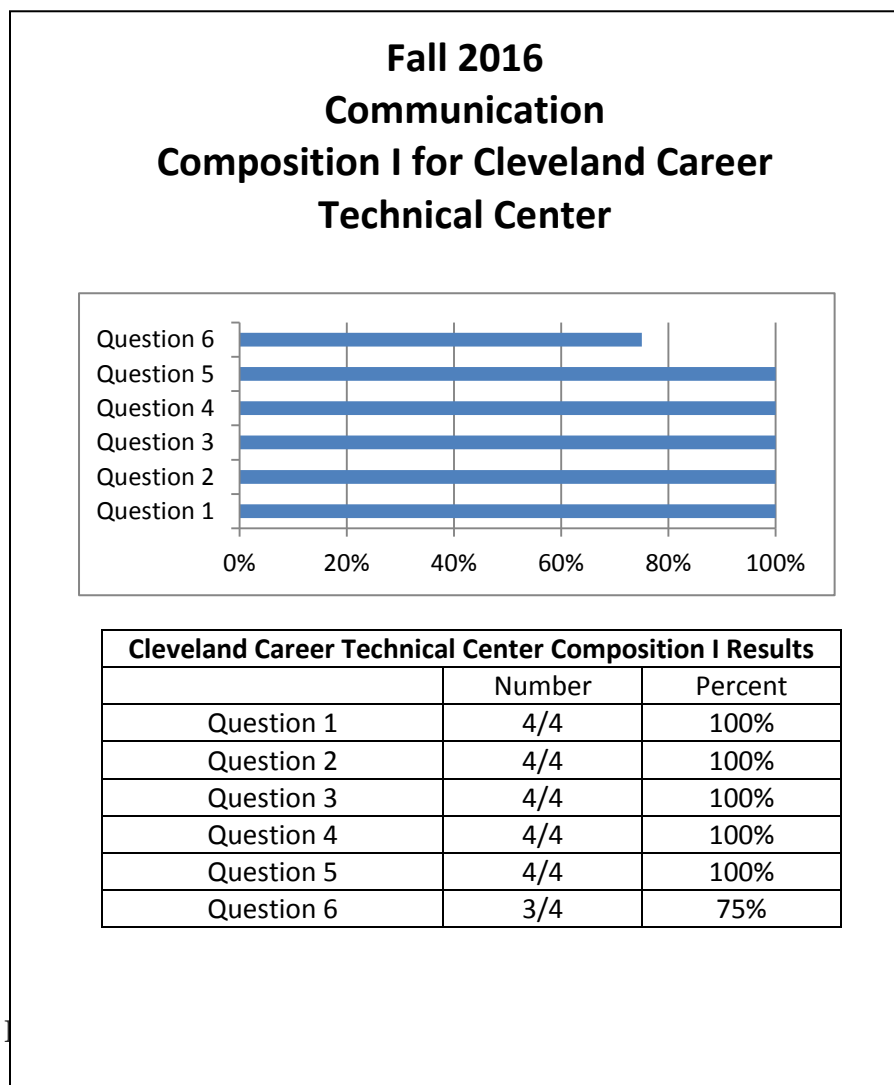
Fall 2016
Communication
Composition I for Cleveland Career Technical Center

Question 6
Question 5
Question 4
Question 3
Question 2
Question 1

0% 20% 40% 60% 80% 100%

| Cleveland Career Technical Center Composition I Results | | |
|---|---|---|
| | Number | Percent |
| Question 1 | 4/4 | 100% |
| Question 2 | 4/4 | 100% |
| Question 3 | 4/4 | 100% |
| Question 4 | 4/4 | 100% |
| Question 5 | 4/4 | 100% |
| Question 6 | 3/4 | 75% |